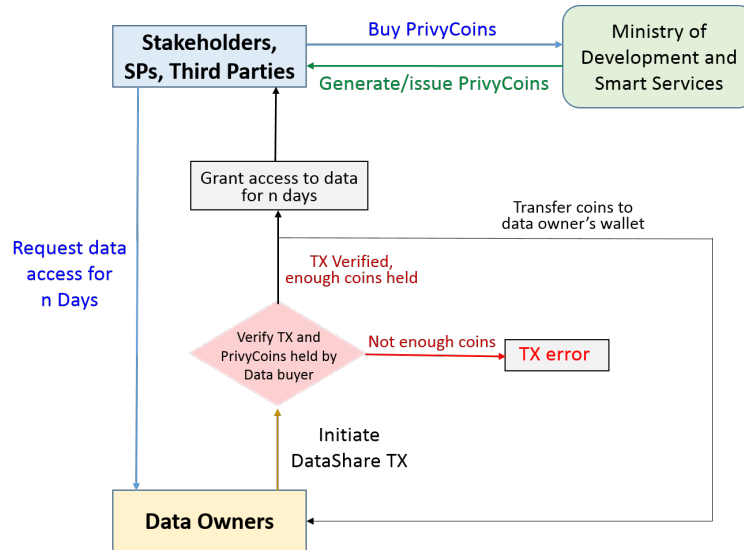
Stakeholders, SPs, Third Parties

Buy PrivyCoins

Ministry of Development and Smart Services

Generate/issue PrivyCoins

Grant access to data for n days

Transfer coins to data owner's wallet

Request data access for n Days

TX Verified, enough coins held

Verify TX and PrivyCoins held by Data buyer

Not enough coins

TX error

Initiate DataShare TX

Data Owners